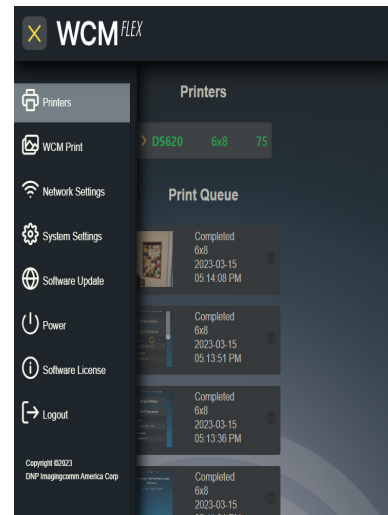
WCM FLEX

Printers
WCM Print
Network Settings
System Settings
Software Update
Power
Software License
Logout

Copyright ©2023
DNP Imagingcomm America Corp

Printers

> DS620 6x8 75

Print Queue

Completed
6x8
2023-03-15
05:14:08 PM

Completed
6x8
2023-03-15
05:13:51 PM

Completed
6x8
2023-03-15
05:13:36 PM

Completed
6x8
2023-03-15
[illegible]